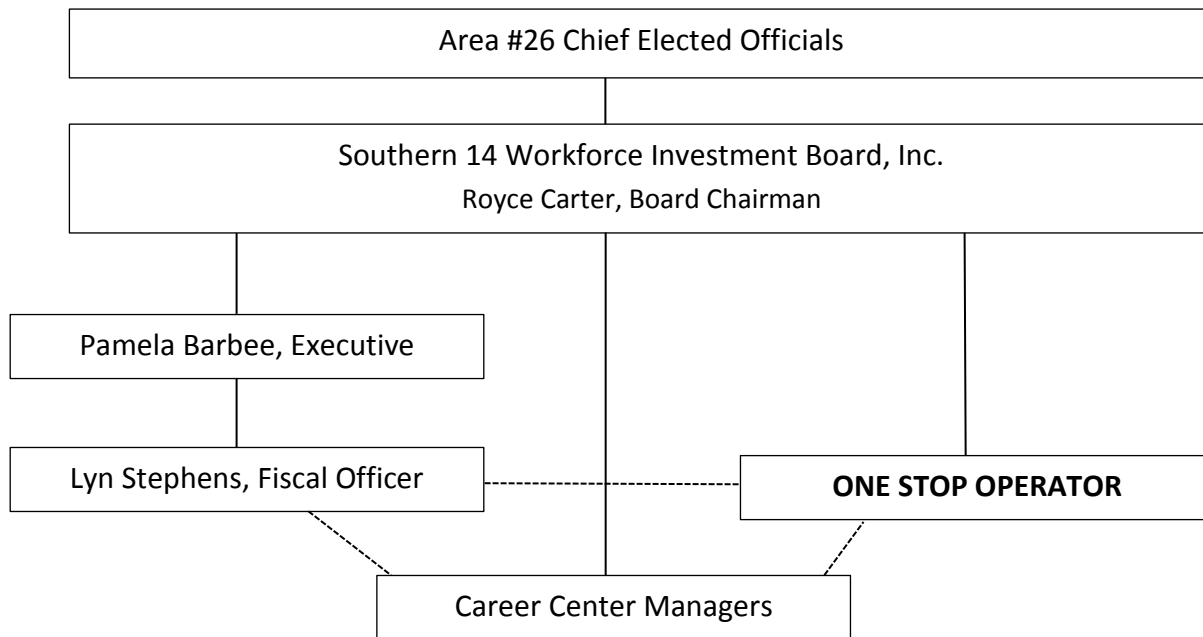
Area #26 Chief Elected Officials

Southern 14 Workforce Investment Board, Inc.
Royce Carter, Board Chairman

Pamela Barbee, Executive

Lyn Stephens, Fiscal Officer

**ONE STOP OPERATOR**

Career Center Managers